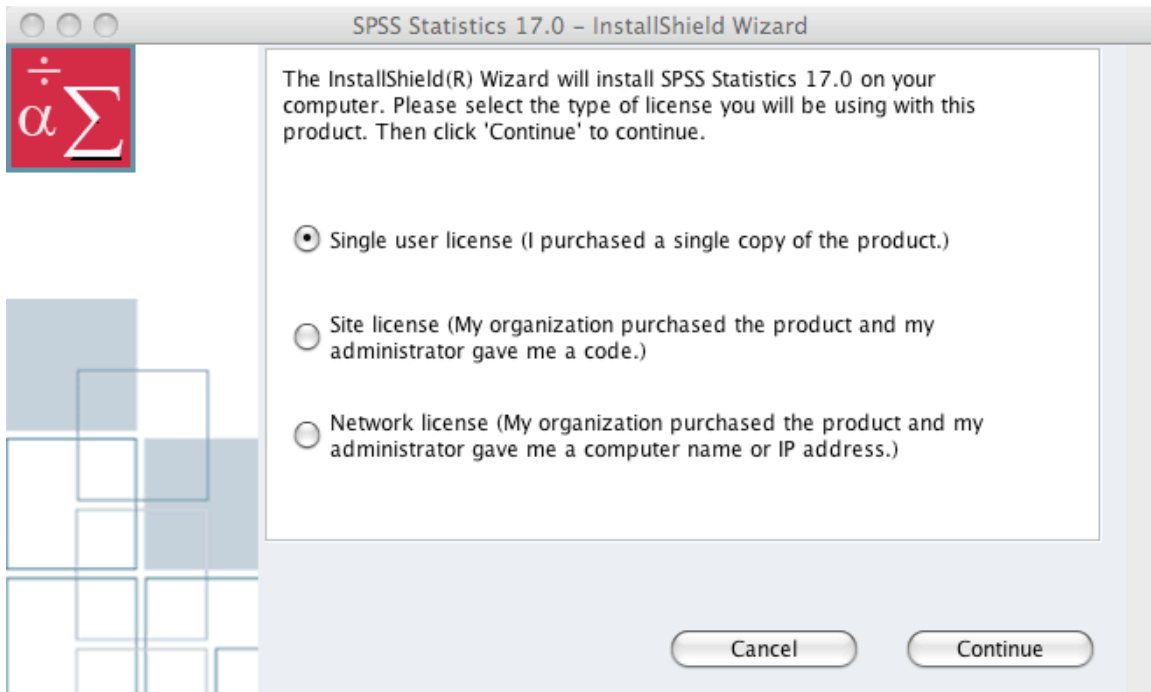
SPSS Statistics 17.0 – InstallShield Wizard

$\div$
$\alpha\sum$

The InstallShield(R) Wizard will install SPSS Statistics 17.0 on your computer. Please select the type of license you will be using with this product. Then click 'Continue' to continue.

Single user license (I purchased a single copy of the product.)

Site license (My organization purchased the product and my administrator gave me a code.)

Network license (My organization purchased the product and my administrator gave me a computer name or IP address.)

Cancel

Continue